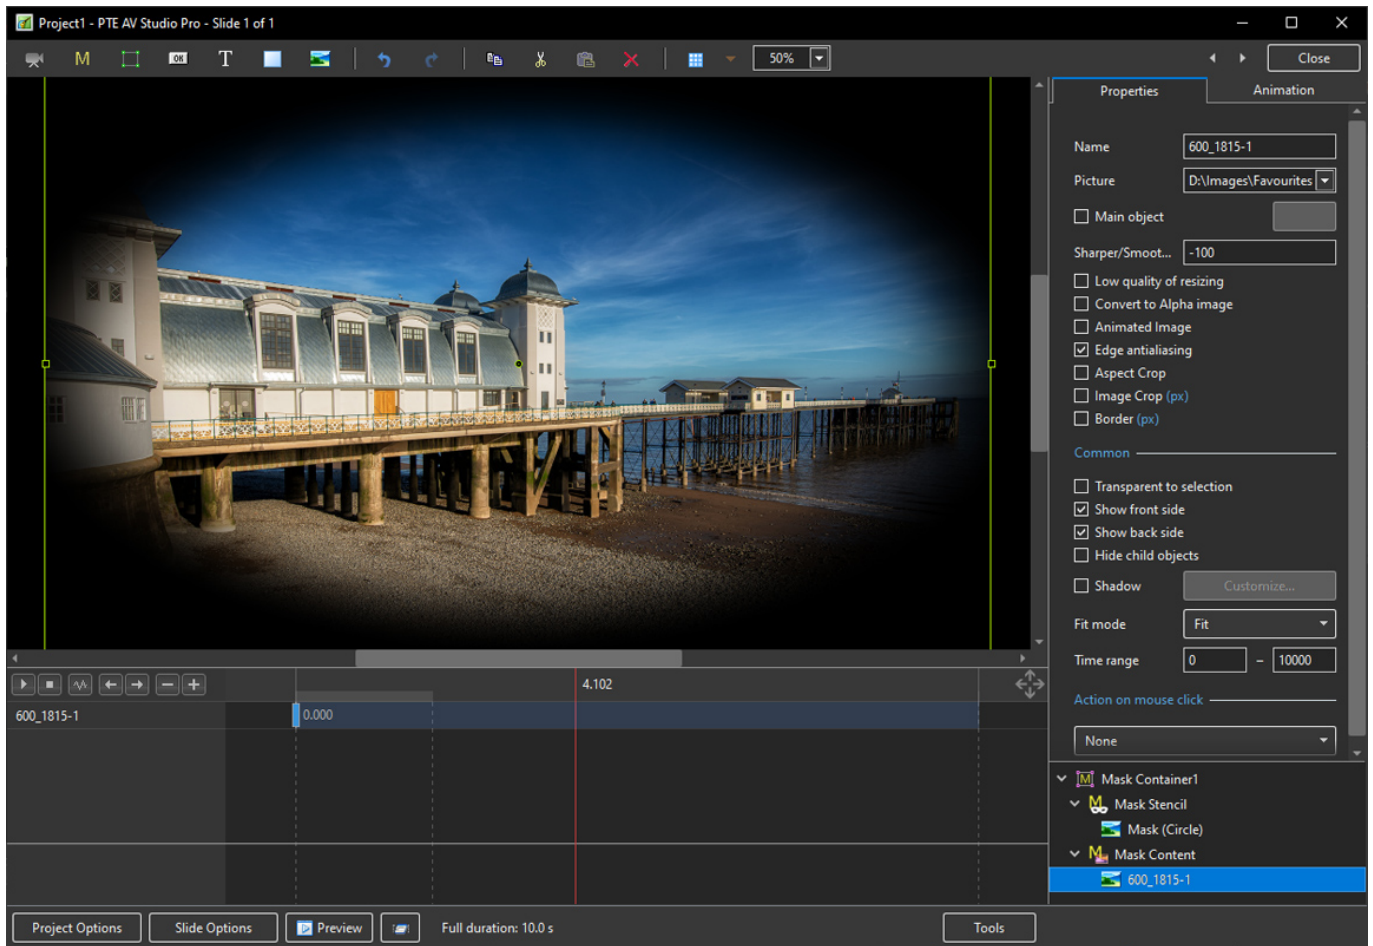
Project1 - PTE AV Studio Pro - Slide 1 of 1

M T 50%

Close

Properties Animation

Name 600_1815-1
Picture D:\Images\Favourites
Main object
Sharper/Smoot... -100
Low quality of resizing
Convert to Alpha image
Animated Image
Edge antialiasing
Aspect Crop
Image Crop (px)
Border (px)

Common

Transparent to selection
Show front side
Show back side
Hide child objects
Shadow Customize...
Fit mode Fit
Time range 0 – 10000

Action on mouse click

None

Mask Container1
Mask Stencil
Mask (Circle)
Mask Content
600_1815-1

4.102

600_1815-1 0.000

Project Options Slide Options Preview Full duration: 10.0 s Tools